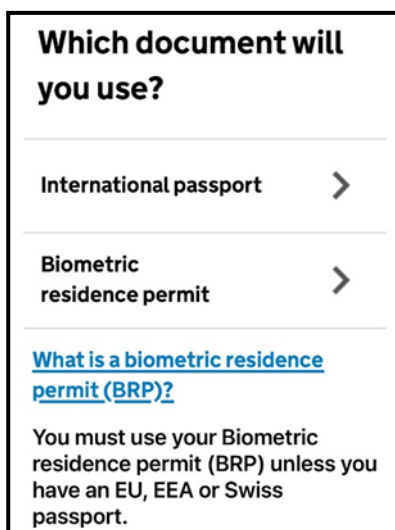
Which document will you use?

International passport

Biometric residence permit

What is a biometric residence permit (BRP)?

You must use your Biometric residence permit (BRP) unless you have an EU, EEA or Swiss passport.